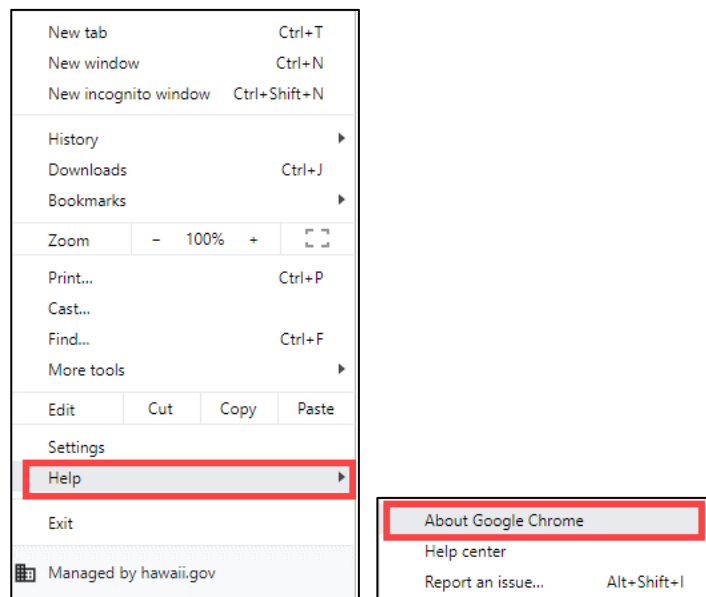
New tab Ctrl+T
New window Ctrl+N
New incognito window Ctrl+Shift+N

History
Downloads Ctrl+J
Bookmarks

Zoom − 100% +

Print... Ctrl+P
Cast...
Find... Ctrl+F
More tools

Edit Cut Copy Paste

Settings
Help

Exit

Managed by hawaii.gov

About Google Chrome
Help center
Report an issue... Alt+Shift+I